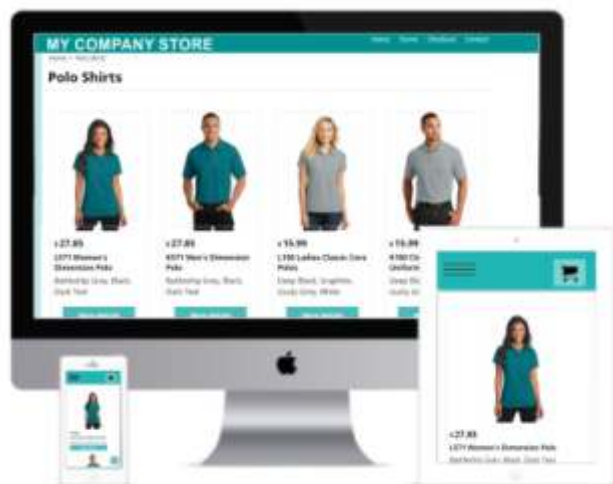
MY COMPANY STORE

Home Forms Feedback Contact

Home > Polo Shirts

Polo Shirts

$27.85
L571 Women's Dimension Polo
Battleship Grey, Black, Dark Teal

$27.85
K571 Men's Dimension Polo
Battleship Grey, Black, Dark Teal

$15.99
L100 Ladies Classic Core Polos
Deep Black, Graphite, Dusty Grey, White

$15.99
K100 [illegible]
Uniform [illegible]

$27.85
L571 Women's Dimension Polo
Battleship Grey, Black, Dark Teal